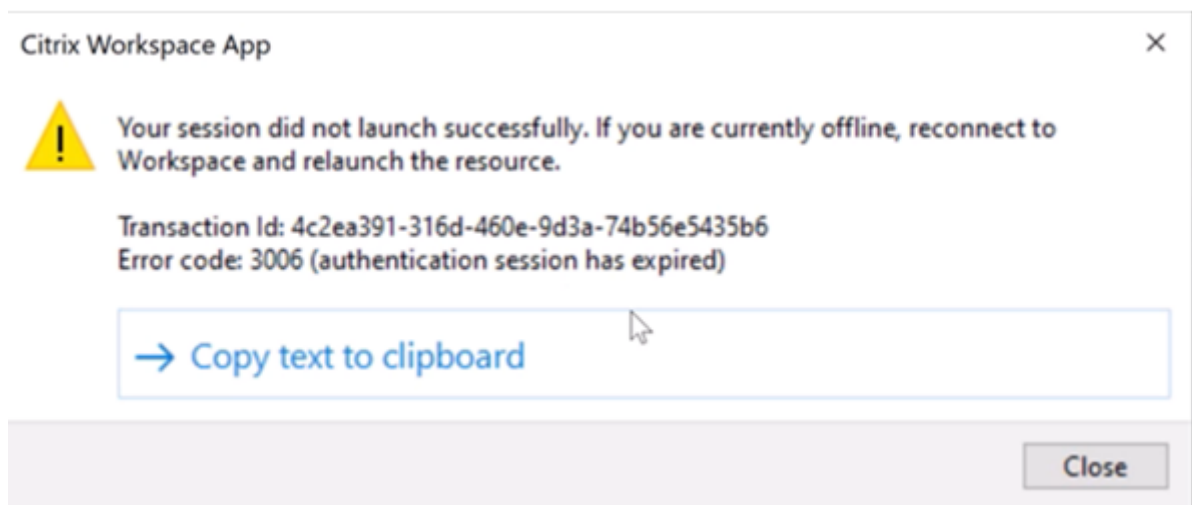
Citrix Workspace App

×

Your session did not launch successfully. If you are currently offline, reconnect to Workspace and relaunch the resource.

Transaction Id: 4c2ea391-316d-460e-9d3a-74b56e5435b6
Error code: 3006 (authentication session has expired)

→ Copy text to clipboard

Close